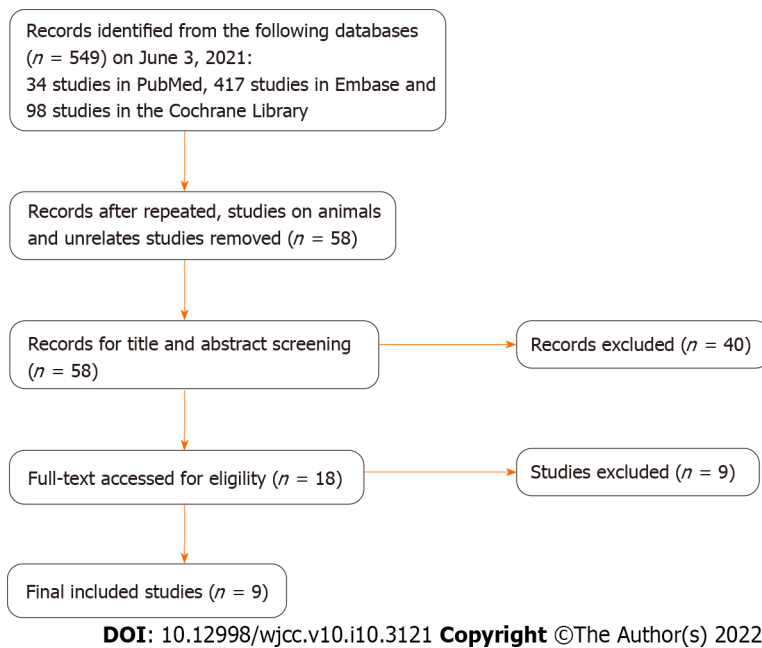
Records identified from the following databases ($n$ = 549) on June 3, 2021:
34 studies in PubMed, 417 studies in Embase and 98 studies in the Cochrane Library

Records after repeated, studies on animals and unrelates studies removed ($n$ = 58)

Records for title and abstract screening ($n$ = 58)

Records excluded ($n$ = 40)

Full-text accessed for eligility ($n$ = 18)

Studies excluded ($n$ = 9)

Final included studies ($n$ = 9)

**DOI**: 10.12998/wjcc.v10.i10.3121 **Copyright** ©The Author(s) 2022